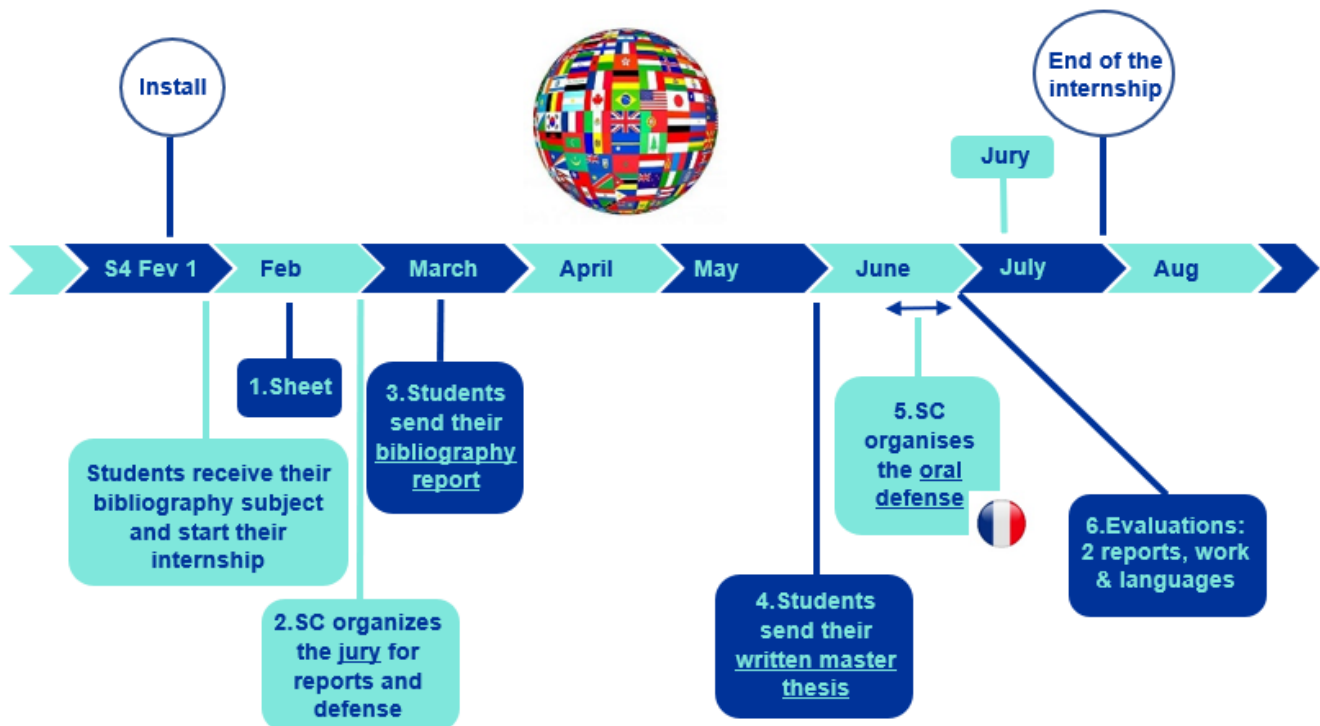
Install

End of the internship

Jury

S4 Fev 1

Feb

March

April

May

June

July

Aug

1.Sheet

3.Students send their bibliography report

5.SC organises the oral defense

Students receive their bibliography subject and start their internship

6.Evaluations: 2 reports, work & languages

2.SC organizes the jury for reports and defense

4.Students send their written master thesis